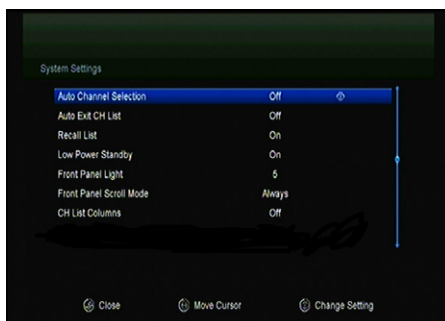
System Settings

| | |
|---|---|
| Auto Channel Selection | Off |
| Auto Exit CH List | Off |
| Recall List | On |
| Low Power Standby | On |
| Front Panel Light | 5 |
| Front Panel Scroll Mode | Always |
| CH List Columns | Off |

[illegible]

Close Move Cursor Change Setting